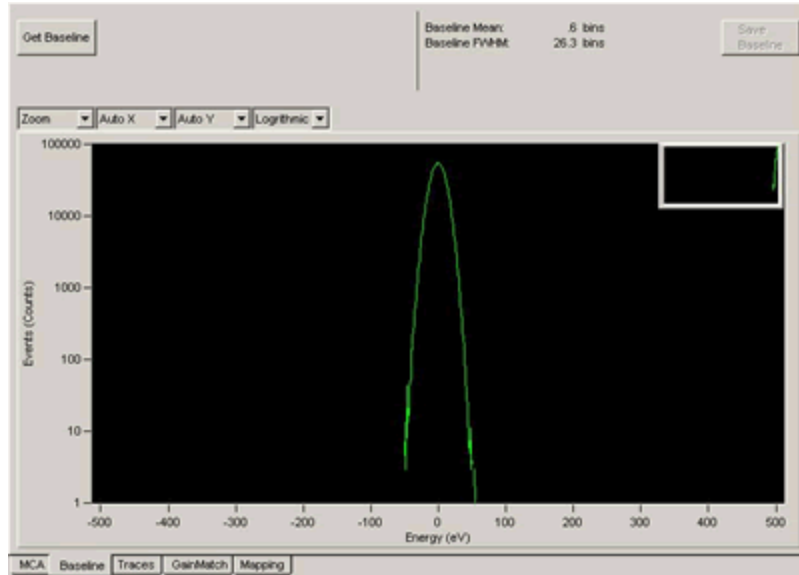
Get Baseline

Baseline Mean: .6 bins
Baseline FWHM: 26.3 bins

Save Baseline

Zoom
Auto X
Auto Y
Logrithmic

100000
10000
1000
100
10
1

Events (Counts)

-500 -400 -300 -200 -100 0 100 200 300 400 500

Energy (eV)

MCA Baseline Traces GainMatch Mapping